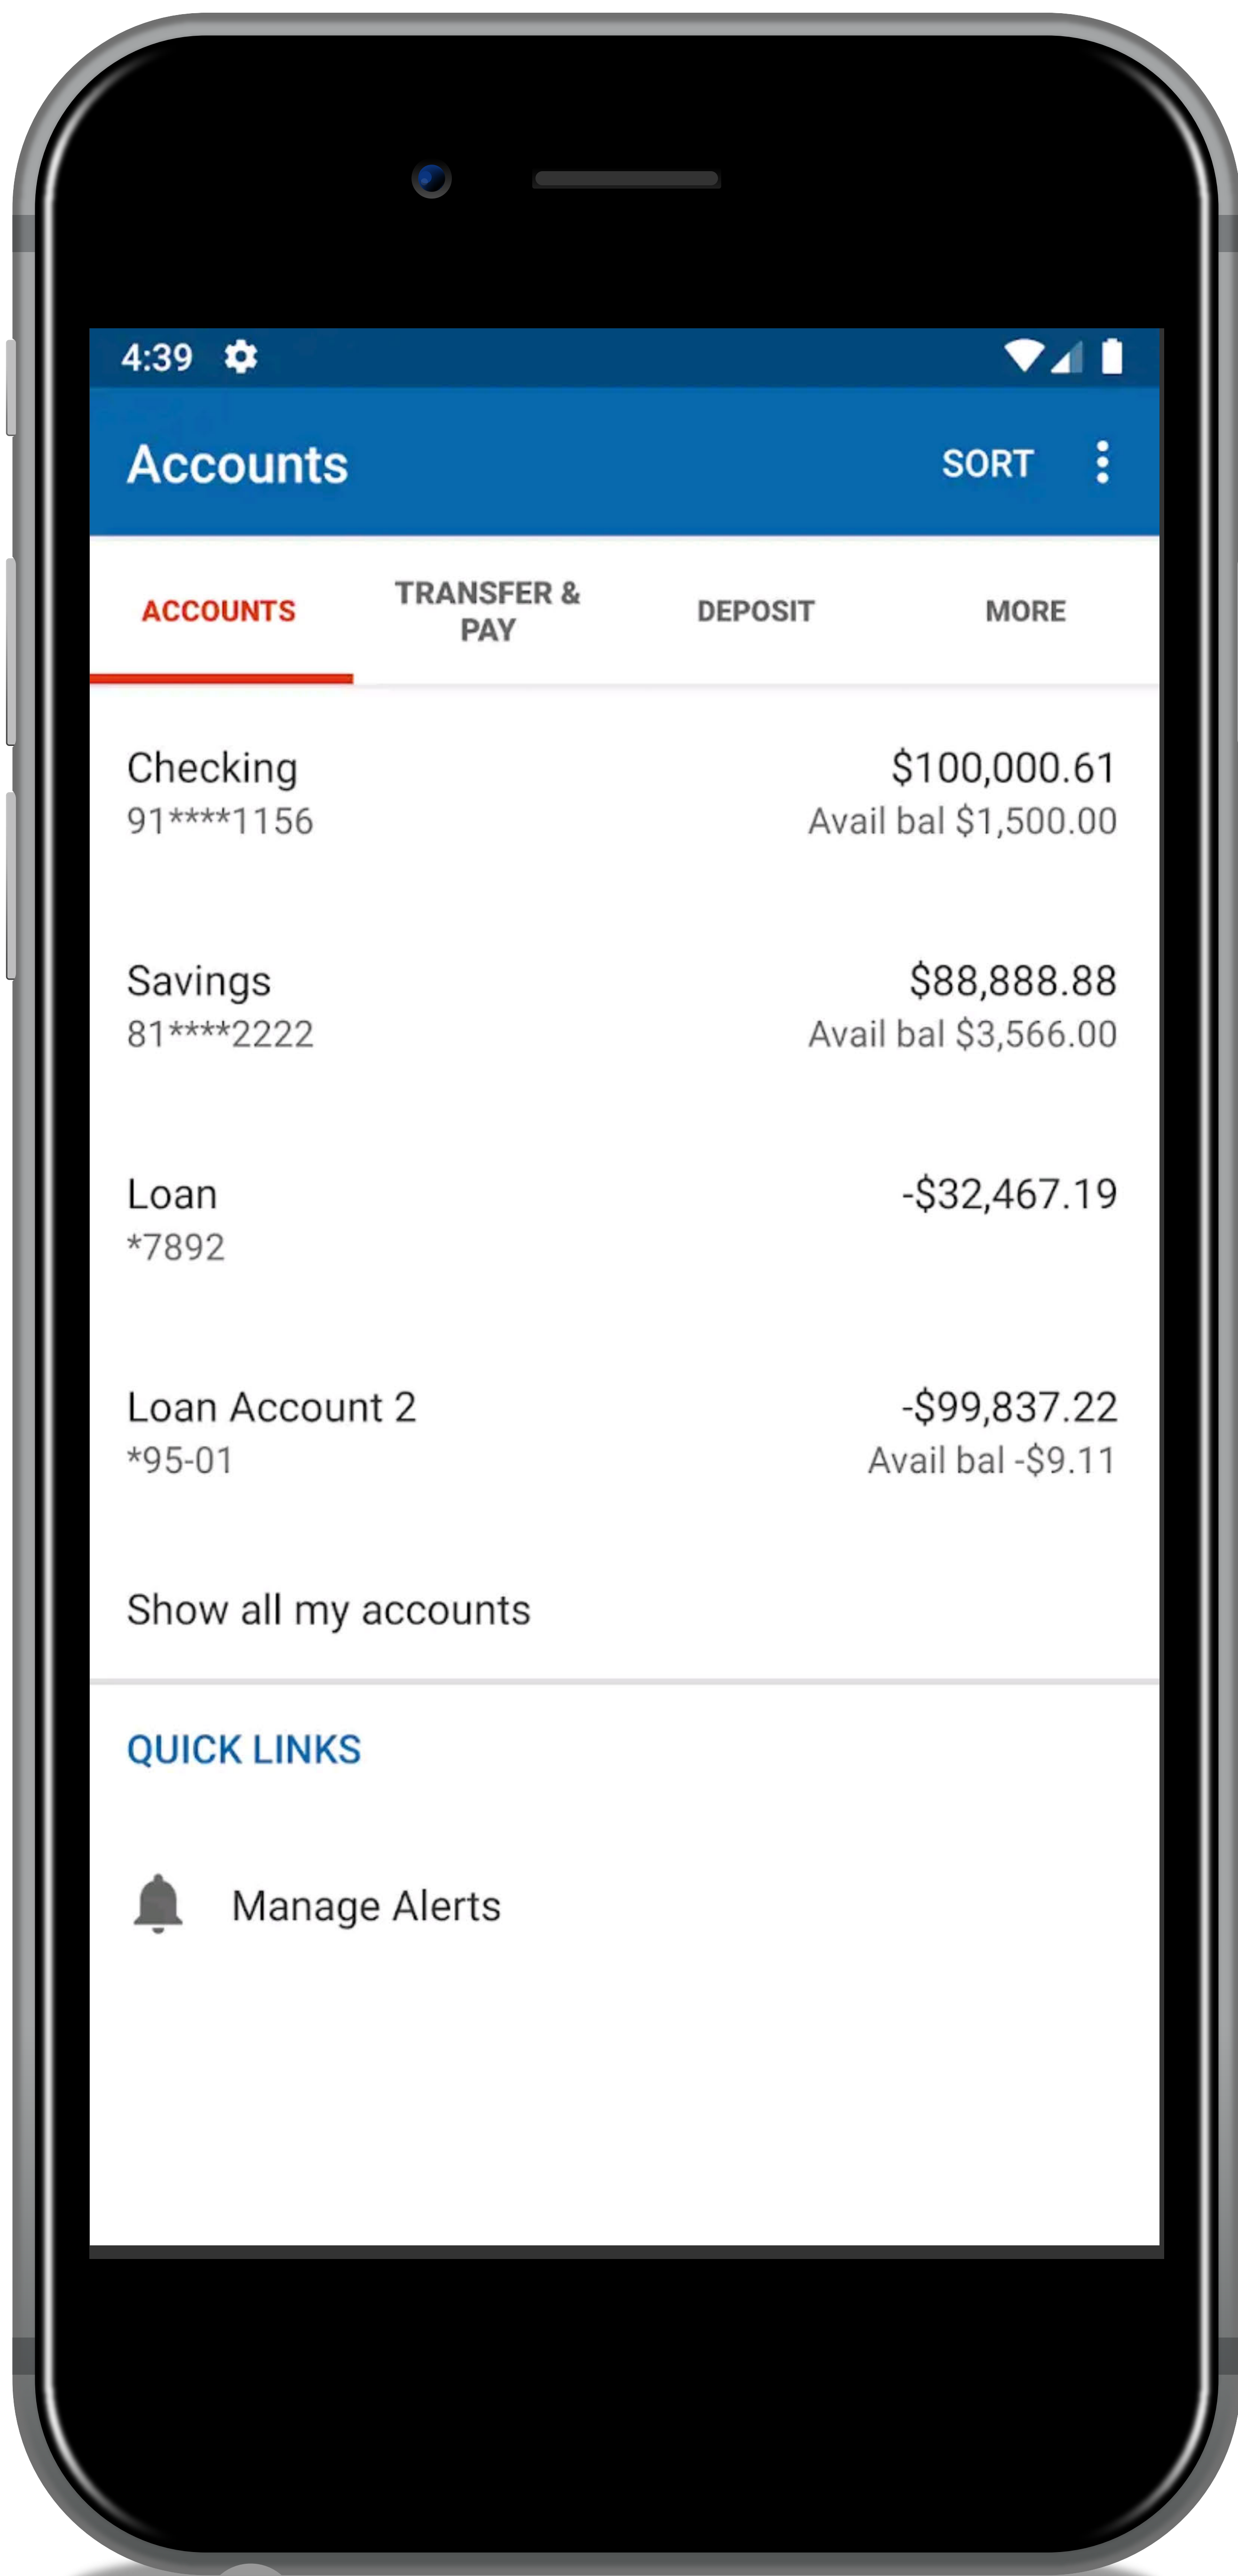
4:39

Accounts SORT

ACCOUNTS TRANSFER & PAY DEPOSIT MORE

Checking $100,000.61
91****1156 Avail bal $1,500.00

Savings $88,888.88
81****2222 Avail bal $3,566.00

Loan -$32,467.19
*7892

Loan Account 2 -$99,837.22
*95-01 Avail bal -$9.11

Show all my accounts

QUICK LINKS

Manage Alerts